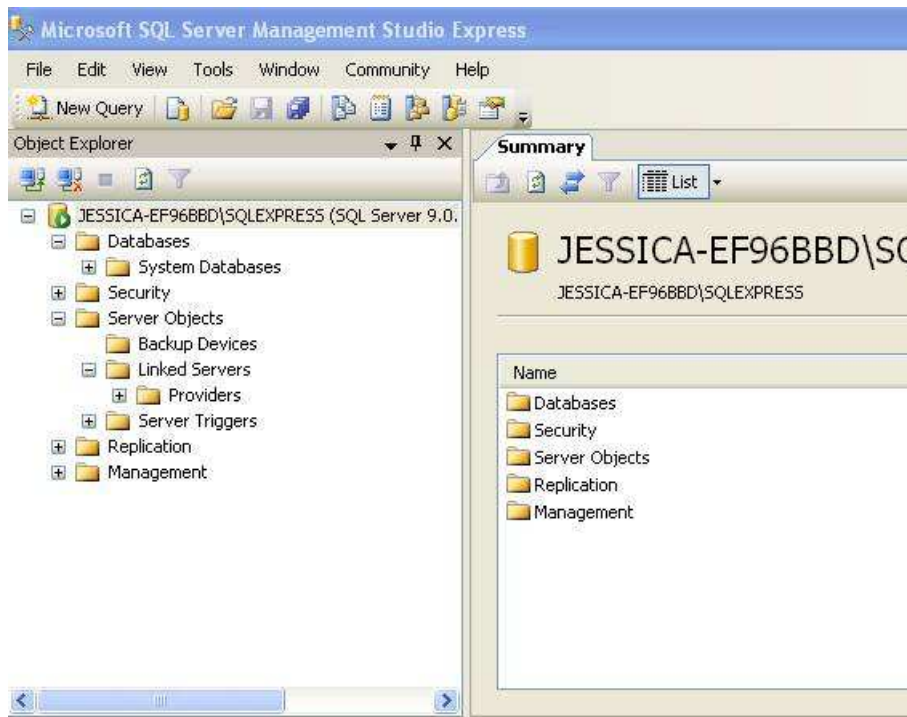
Microsoft SQL Server Management Studio Express

File Edit View Tools Window Community Help

New Query

Object Explorer

JESSICA-EF96BBD\SQLEXPRESS (SQL Server 9.0.
Databases
System Databases
Security
Server Objects
Backup Devices
Linked Servers
Providers
Server Triggers
Replication
Management

Summary

List

JESSICA-EF96BBD\SC
JESSICA-EF96BBD\SQLEXPRESS

Name
Databases
Security
Server Objects
Replication
Management